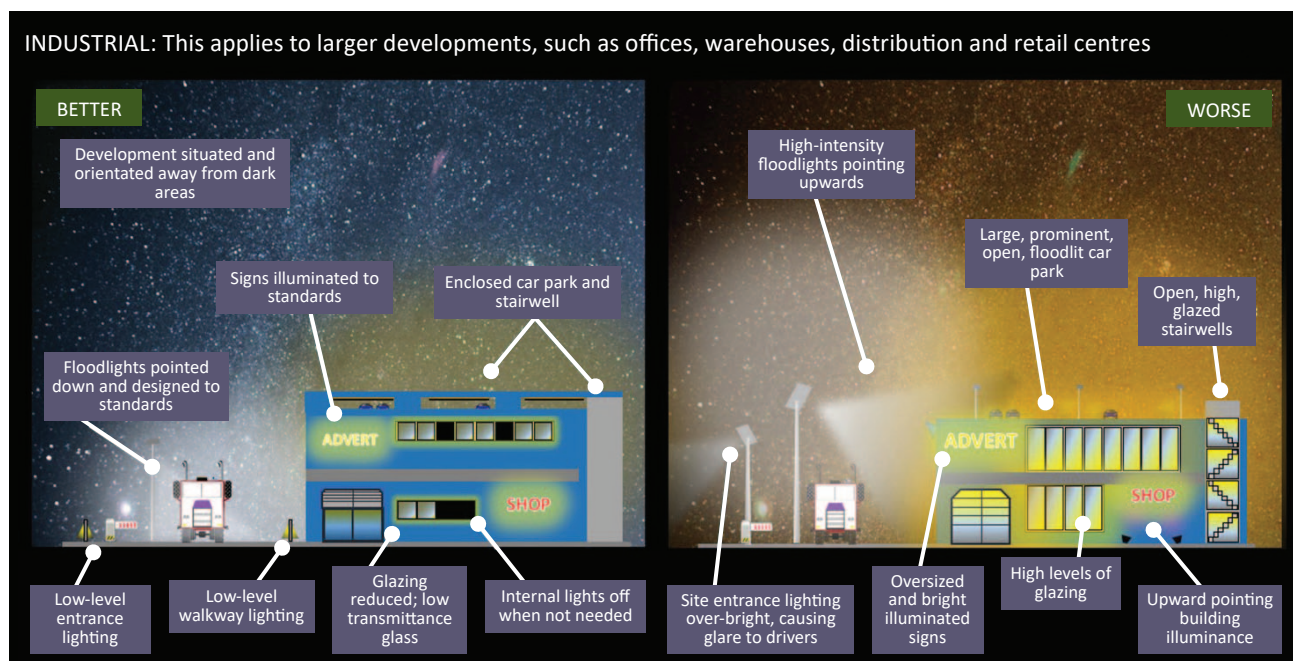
INDUSTRIAL: This applies to larger developments, such as offices, warehouses, distribution and retail centres

BETTER

Development situated and orientated away from dark areas

Signs illuminated to standards

Enclosed car park and stairwell

Floodlights pointed down and designed to standards

ADVERT

SHOP

Low-level entrance lighting

Low-level walkway lighting

Glazing reduced; low transmittance glass

Internal lights off when not needed

WORSE

High-intensity floodlights pointing upwards

Large, prominent, open, floodlit car park

Open, high, glazed stairwells

ADVERT

SHOP

Site entrance lighting over-bright, causing glare to drivers

Oversized and bright illuminated signs

High levels of glazing

Upward pointing building illuminance